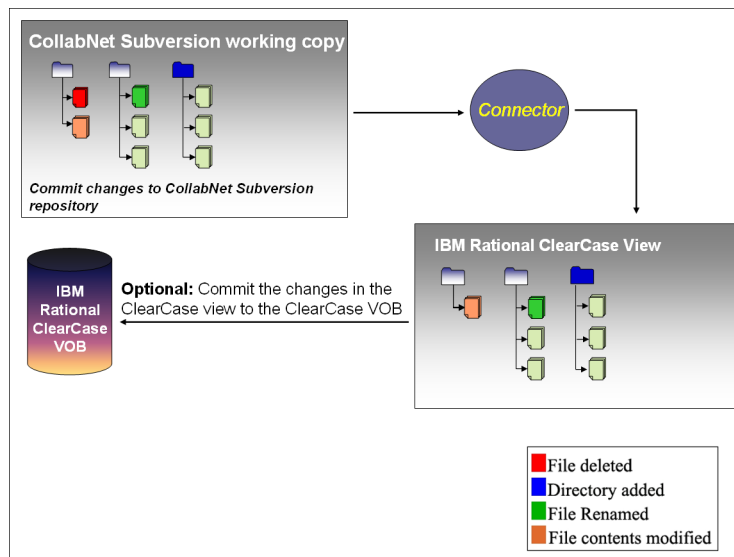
CollabNet Subversion working copy

Commit changes to CollabNet Subversion repository

Connector

IBM Rational ClearCase View

IBM Rational ClearCase VOB

**Optional:** Commit the changes in the ClearCase view to the ClearCase VOB

File deleted
Directory added
File Renamed
File contents modified